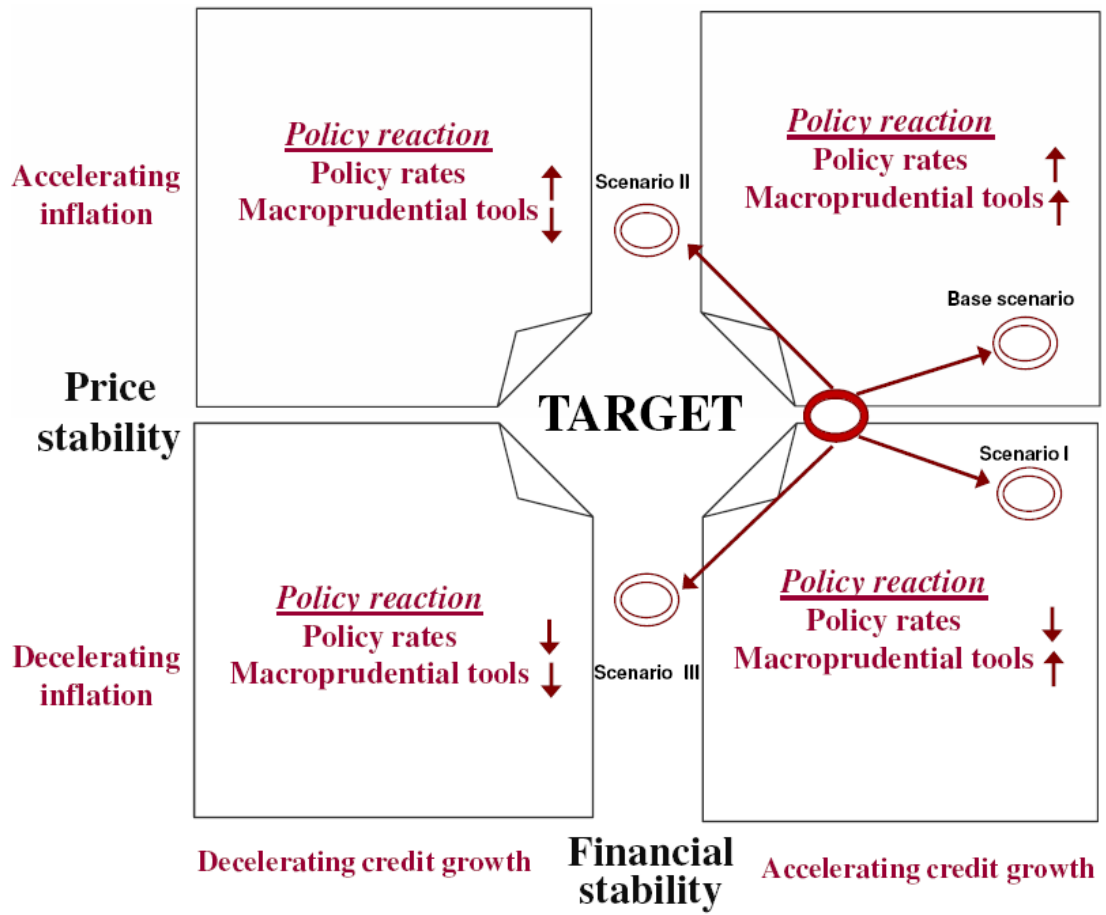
Accelerating inflation

Policy reaction
Policy rates
Macroprudential tools

Scenario II

Policy reaction
Policy rates
Macroprudential tools

Base scenario

Price stability

TARGET

Scenario I

Decelerating inflation

Policy reaction
Policy rates
Macroprudential tools

Scenario III

Policy reaction
Policy rates
Macroprudential tools

Decelerating credit growth

Financial stability

Accelerating credit growth